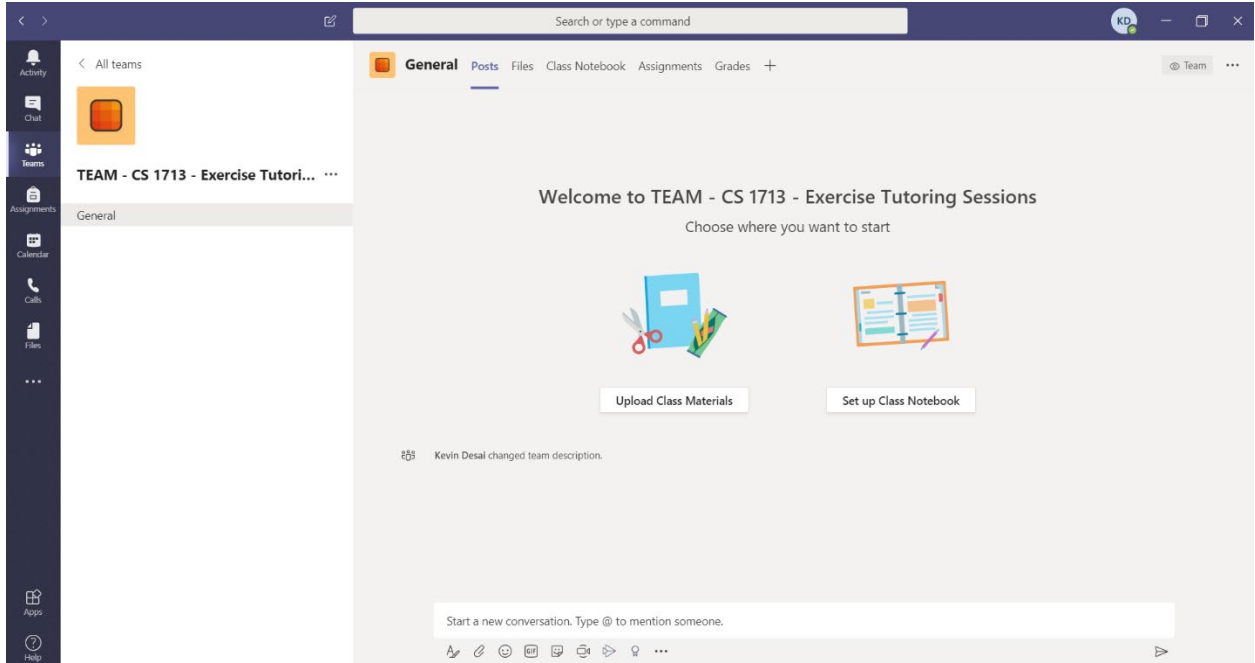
Search or type a command

KD

Activity

Chat

Teams

Assignments

Calendar

Calls

Files

...

Apps

Help

< All teams

TEAM - CS 1713 - Exercise Tutori... ···

General

General Posts Files Class Notebook Assignments Grades +

Team ···

Welcome to TEAM - CS 1713 - Exercise Tutoring Sessions

Choose where you want to start

Upload Class Materials

Set up Class Notebook

Kevin Desai changed team description.

Start a new conversation. Type @ to mention someone.